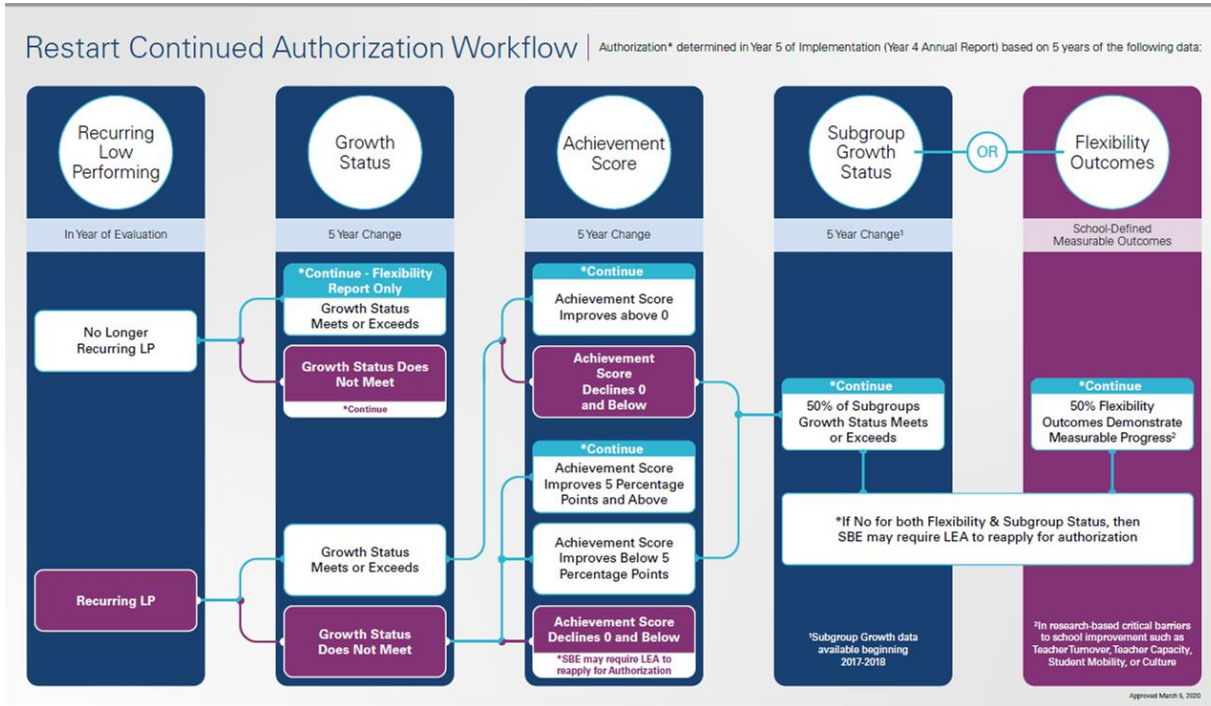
Restart Continued Authorization Workflow | Authorization* determined in Year 5 of Implementation (Year 4 Annual Report) based on 5 years of the following data:

Recurring Low Performing

In Year of Evaluation

No Longer Recurring LP

Recurring LP

Growth Status

5 Year Change

*Continue - Flexibility Report Only

Growth Status Meets or Exceeds

Growth Status Does Not Meet

*Continue

Growth Status Meets or Exceeds

Growth Status Does Not Meet

Achievement Score

5 Year Change

*Continue

Achievement Score Improves above 0

Achievement Score Declines 0 and Below

*Continue

Achievement Score Improves 5 Percentage Points and Above

Achievement Score Improves Below 5 Percentage Points

Achievement Score Declines 0 and Below

*SBE may require LEA to reapply for Authorization

Subgroup Growth Status

OR

5 Year Change$^1$

*Continue

50% of Subgroups Growth Status Meets or Exceeds

$^1$Subgroup Growth data available beginning 2017-2018

Flexibility Outcomes

School-Defined Measurable Outcomes

*Continue

50% Flexibility Outcomes Demonstrate Measurable Progress$^2$

*If No for both Flexibility & Subgroup Status, then SBE may require LEA to reapply for authorization

$^2$In research-based critical barriers to school improvement such as Teacher Turnover, Teacher Capacity, Student Mobility, or Culture

Approved March 5, 2020